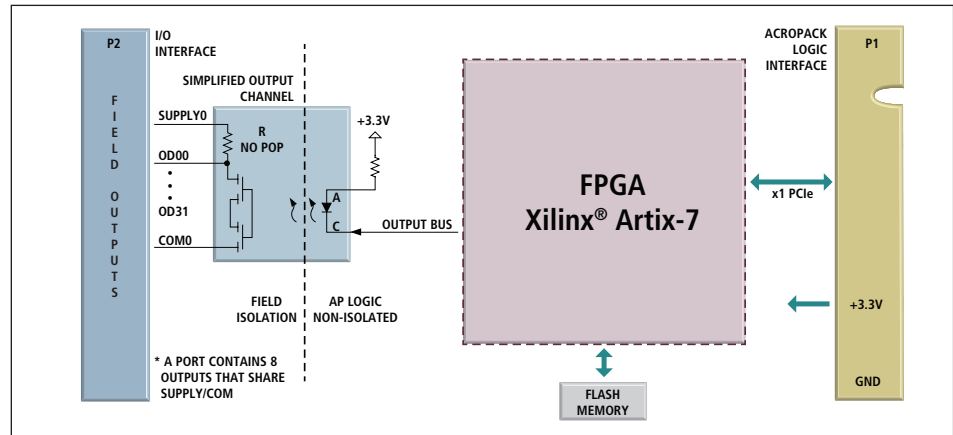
P2

F I E L D O U T P U T S

I/O INTERFACE

SIMPLIFIED OUTPUT CHANNEL

SUPPLY0

R NO POP

OD00

OD31

COM0

+3.3V

A

C

OUTPUT BUS

FIELD ISOLATION

AP LOGIC NON-ISOLATED

* A PORT CONTAINS 8 OUTPUTS THAT SHARE SUPPLY/COM

FPGA
Xilinx® Artix-7

FLASH MEMORY

ACROPACK LOGIC INTERFACE

P1

x1 PCIe

+3.3V

GND